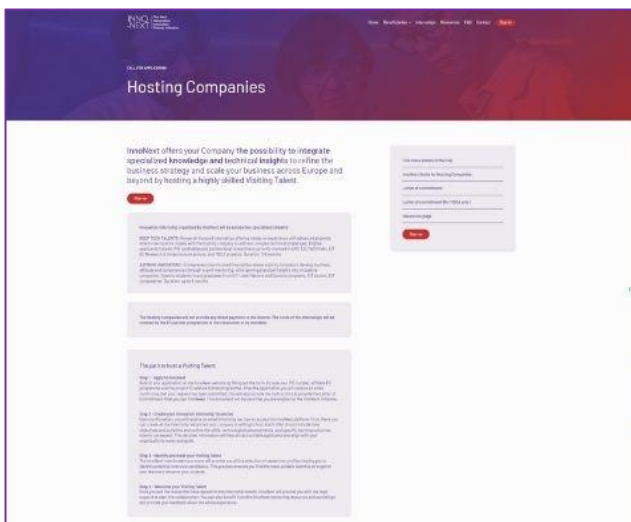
INNO NEXT

Home Beneficiaries Internships Resources FAQ Contact Sign up

CALL FOR APPLICATIONS

Hosting Companies

InnoNext offers your Company the possibility to integrate specialized knowledge and technical insights to refine the business strategy and scale your business across Europe and beyond by hosting a highly skilled Visiting Talent.

Sign up

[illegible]

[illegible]

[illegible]

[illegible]

The part to host a Visiting Talent

Step 1 – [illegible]

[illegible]

Step 2 – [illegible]

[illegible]

Step 3 – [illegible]

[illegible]

Step 4 – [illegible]

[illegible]

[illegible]

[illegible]

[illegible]

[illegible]

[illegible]

Sign up